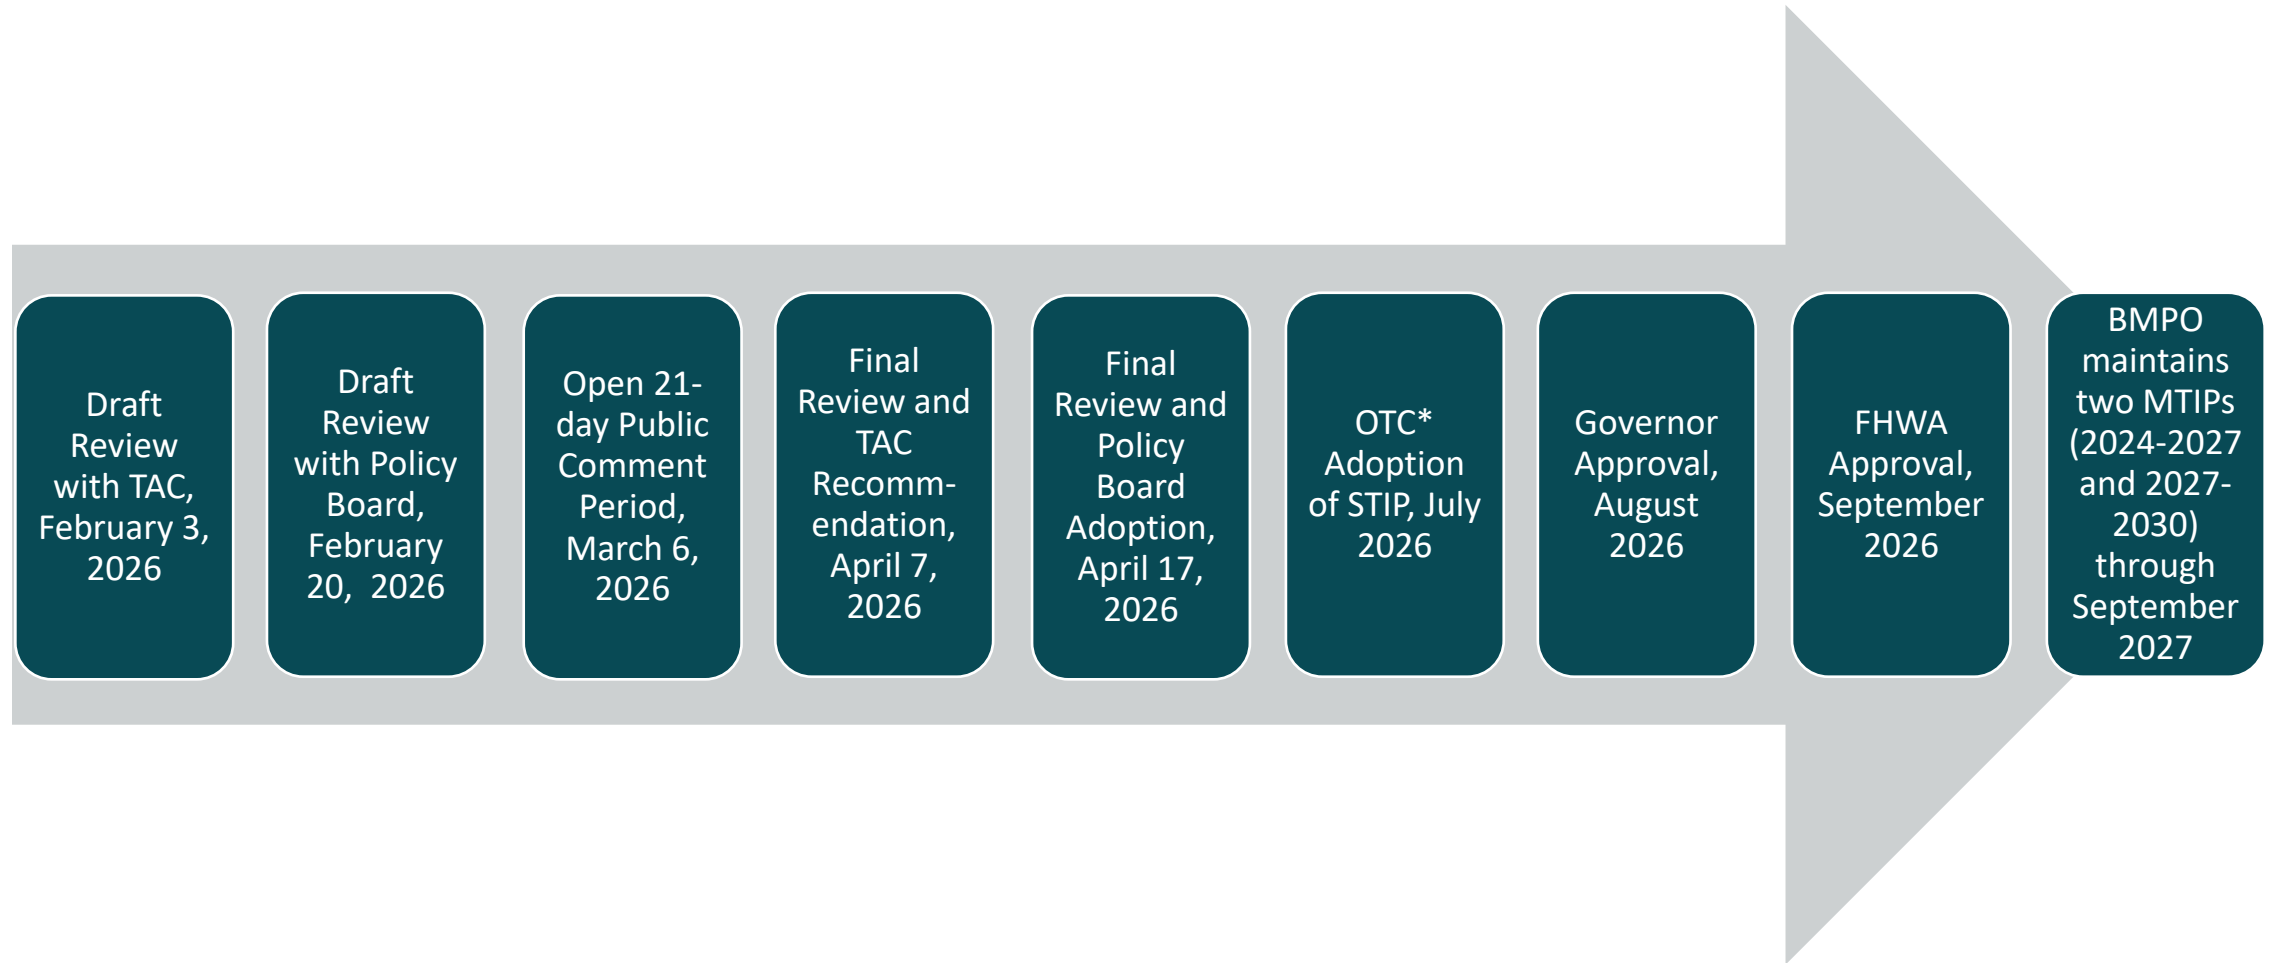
Draft Review with TAC, February 3, 2026

Draft Review with Policy Board, February 20, 2026

Open 21-day Public Comment Period, March 6, 2026

Final Review and TAC Recomm-endation, April 7, 2026

Final Review and Policy Board Adoption, April 17, 2026

OTC* Adoption of STIP, July 2026

Governor Approval, August 2026

FHWA Approval, September 2026

BMPO maintains two MTIPs (2024-2027 and 2027-2030) through September 2027